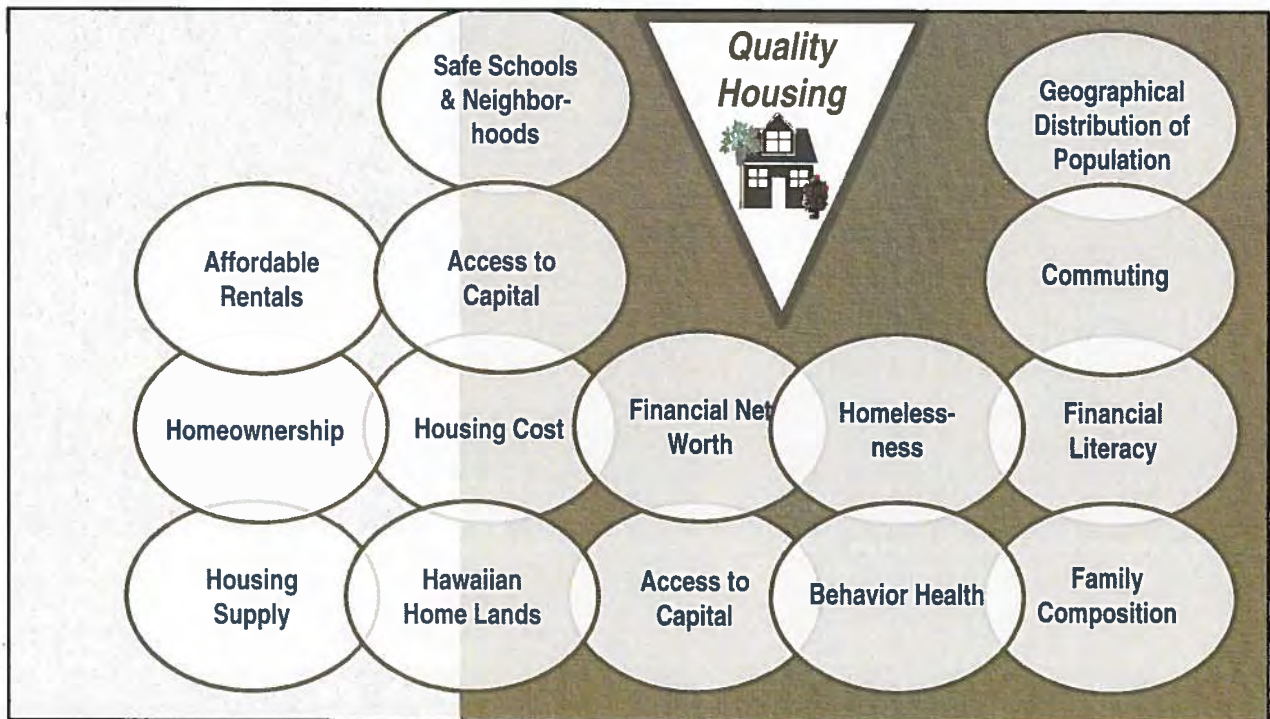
Safe Schools & Neighborhoods

Quality Housing

Geographical Distribution of Population

Affordable Rentals

Access to Capital

Commuting

Homeownership

Housing Cost

Financial Net Worth

Homelessness

Financial Literacy

Housing Supply

Hawaiian Home Lands

Access to Capital

Behavior Health

Family Composition